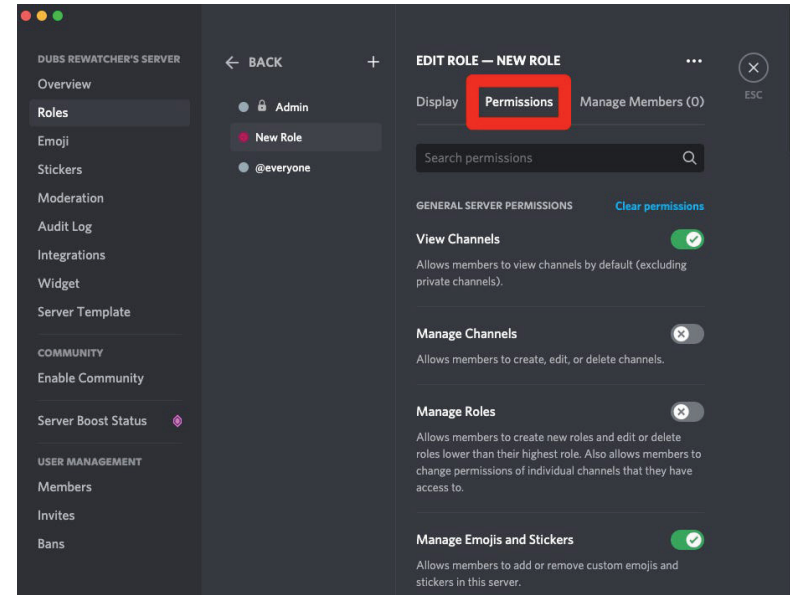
DUBS REWATCHER'S SERVER
Overview
Roles
Emoji
Stickers
Moderation
Audit Log
Integrations
Widget
Server Template

COMMUNITY
Enable Community

Server Boost Status

USER MANAGEMENT
Members
Invites
Bans

← BACK +
Admin
New Role
@everyone

EDIT ROLE — NEW ROLE ...
Display Permissions Manage Members (0)

ESC

Search permissions

GENERAL SERVER PERMISSIONS Clear permissions

View Channels
Allows members to view channels by default (excluding private channels).

Manage Channels
Allows members to create, edit, or delete channels.

Manage Roles
Allows members to create new roles and edit or delete roles lower than their highest role. Also allows members to change permissions of individual channels that they have access to.

Manage Emojis and Stickers
Allows members to add or remove custom emojis and stickers in this server.